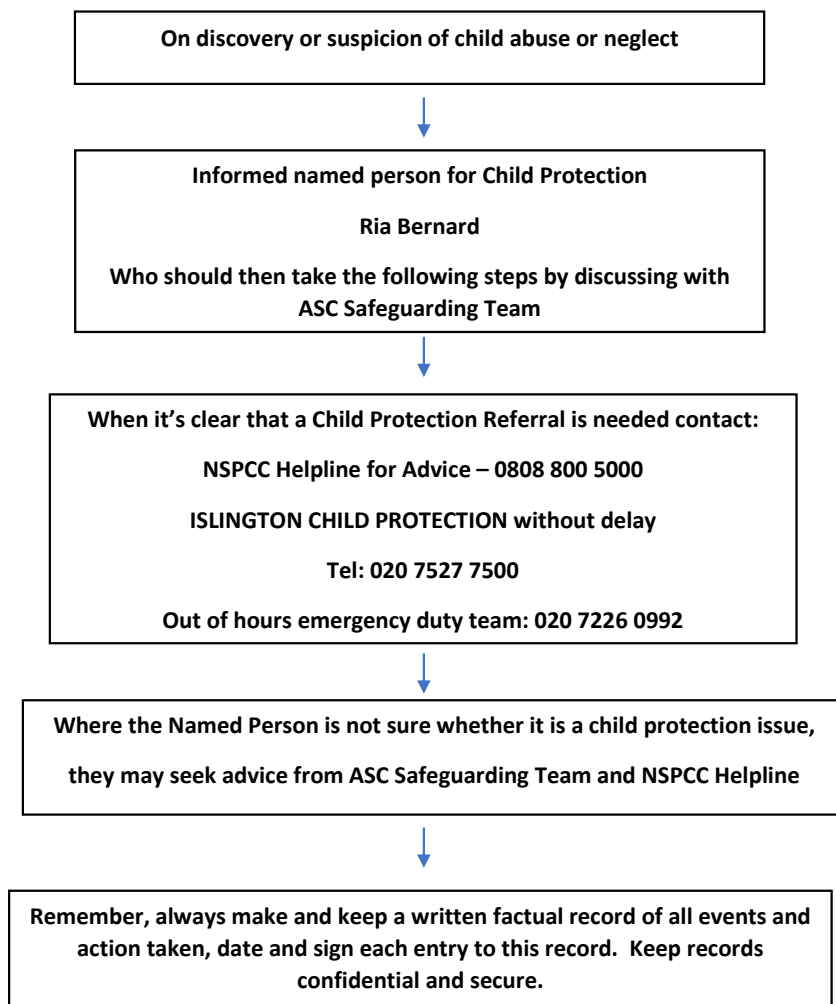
On discovery or suspicion of child abuse or neglect

Informed named person for Child Protection

Ria Bernard

Who should then take the following steps by discussing with ASC Safeguarding Team

When it's clear that a Child Protection Referral is needed contact:

NSPCC Helpline for Advice – 0808 800 5000

ISLINGTON CHILD PROTECTION without delay

Tel: 020 7527 7500

Out of hours emergency duty team: 020 7226 0992

Where the Named Person is not sure whether it is a child protection issue,

they may seek advice from ASC Safeguarding Team and NSPCC Helpline

Remember, always make and keep a written factual record of all events and action taken, date and sign each entry to this record. Keep records confidential and secure.